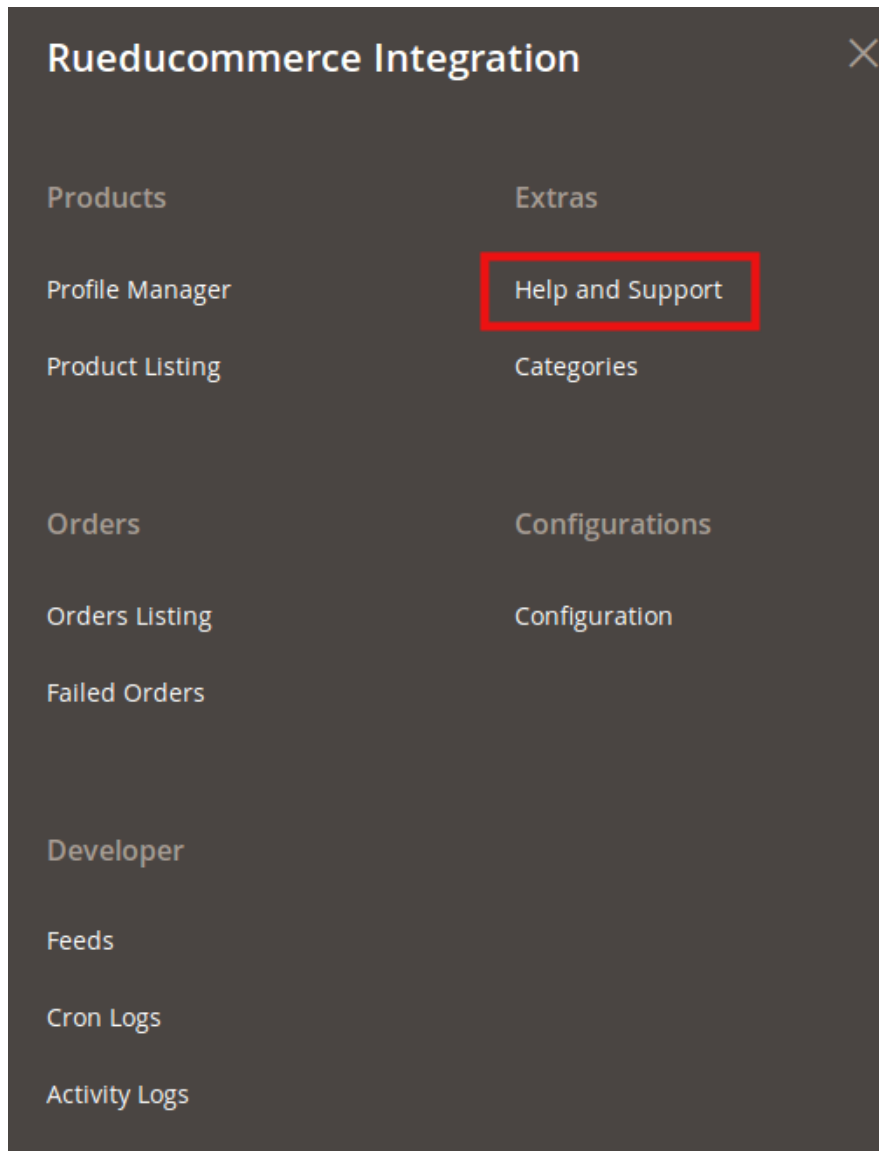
Rueducommerce Integration

Products

Profile Manager

Product Listing

Orders

Orders Listing

Failed Orders

Developer

Feeds

Cron Logs

Activity Logs

Extras

Help and Support

Categories

Configurations

Configuration